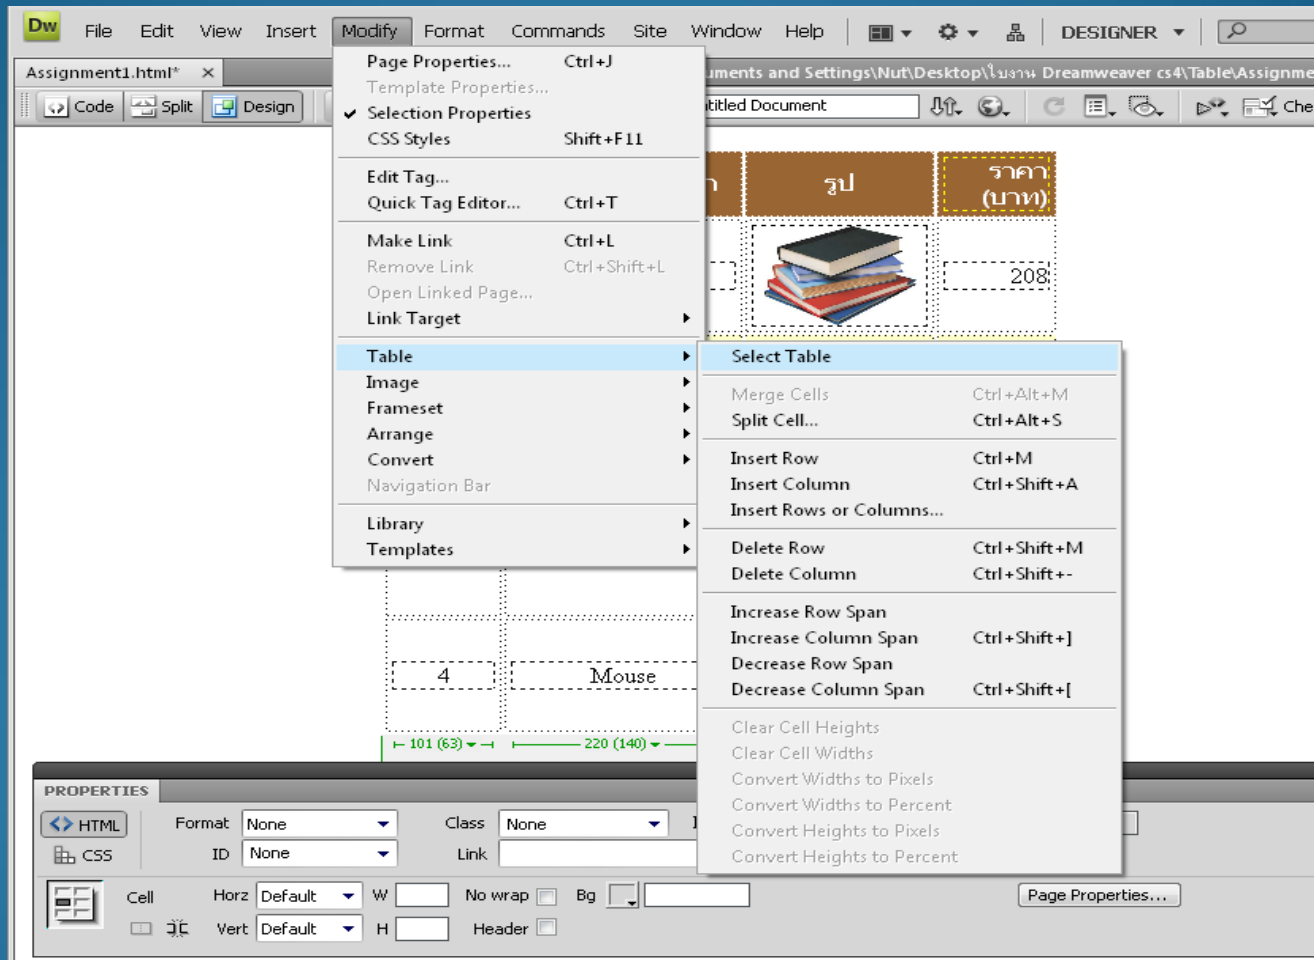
Dw File Edit View Insert Modify Format Commands Site Window Help DESIGNER

Assignment1.html* ×

Code Split Design

uments and Settings\Nut\Desktop\ในงาน Dreamweaver cs4\Table\Assignme

itled Document

Che

Page Properties... Ctrl+J
Template Properties...
Selection Properties
CSS Styles Shift+F11

Edit Tag...
Quick Tag Editor... Ctrl+T

Make Link Ctrl+L
Remove Link Ctrl+Shift+L
Open Linked Page...
Link Target

Table
Image
Frameset
Arrange
Convert
Navigation Bar

Library
Templates

Select Table

Merge Cells Ctrl+Alt+M
Split Cell... Ctrl+Alt+S

Insert Row Ctrl+M
Insert Column Ctrl+Shift+A
Insert Rows or Columns...

Delete Row Ctrl+Shift+M
Delete Column Ctrl+Shift+-

Increase Row Span
Increase Column Span Ctrl+Shift+]
Decrease Row Span
Decrease Column Span Ctrl+Shift+[

Clear Cell Heights
Clear Cell Widths
Convert Widths to Pixels
Convert Widths to Percent
Convert Heights to Pixels
Convert Heights to Percent

รูป

ราคา (บาท)

208

4

Mouse

101 (63)

220 (140)

PROPERTIES

HTML

CSS

Format None

ID None

Class None

Link

Cell

Horz Default

Vert Default

W

H

No wrap

Header

Bg

Page Properties...